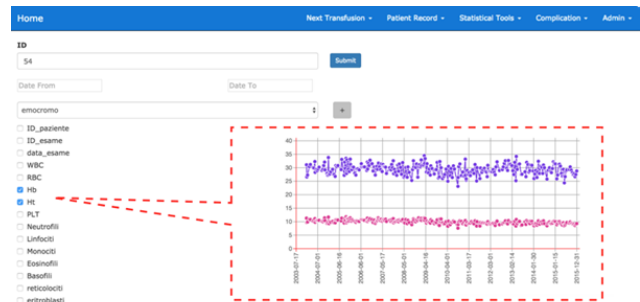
Home

Next Transfusion ▾ Patient Record ▾ Statistical Tools ▾ Complication ▾ Admin ▾

ID

54

Submit

Date From

Date To

emocromo

+

ID_paziente

ID_esame

data_esame

WBC

RBC

Hb

Ht

PLT

Neutrofili

Linfociti

Monociti

Eosinofili

Basofili

reticolociti

eritroblasti

40
35
30
25
20
15
10
5
0

2003-07-17
2004-01-01
2005-06-16
2006-06-01
2007-05-17
2008-05-01
2009-04-18
2010-04-01
2011-03-17
2012-03-01
2013-02-14
2014-01-30
2015-01-15
2015-12-31